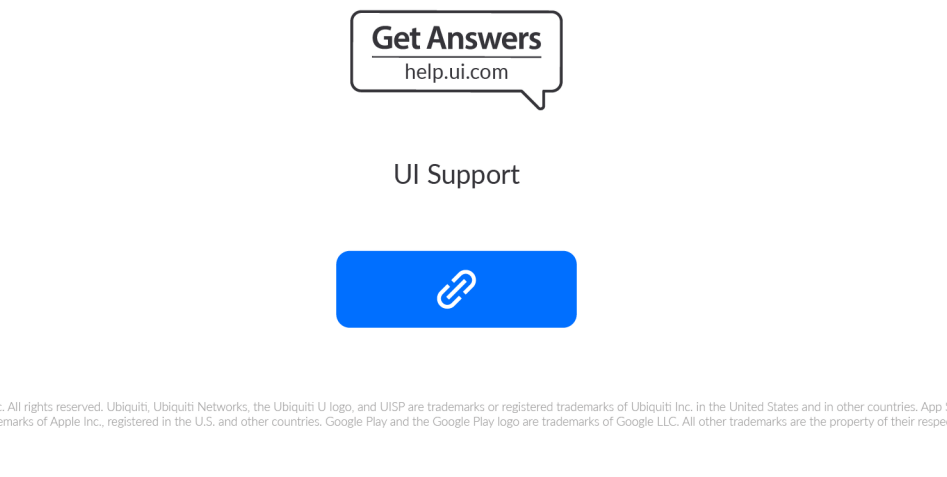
Get Answers
help.ui.com

UI Support

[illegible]. All rights reserved. Ubiquiti, Ubiquiti Networks, the Ubiquiti U logo, and UISP are trademarks or registered trademarks of Ubiquiti Inc. in the United States and in other countries. App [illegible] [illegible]emarks of Apple Inc., registered in the U.S. and other countries. Google Play and the Google Play logo are trademarks of Google LLC. All other trademarks are the property of their respe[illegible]